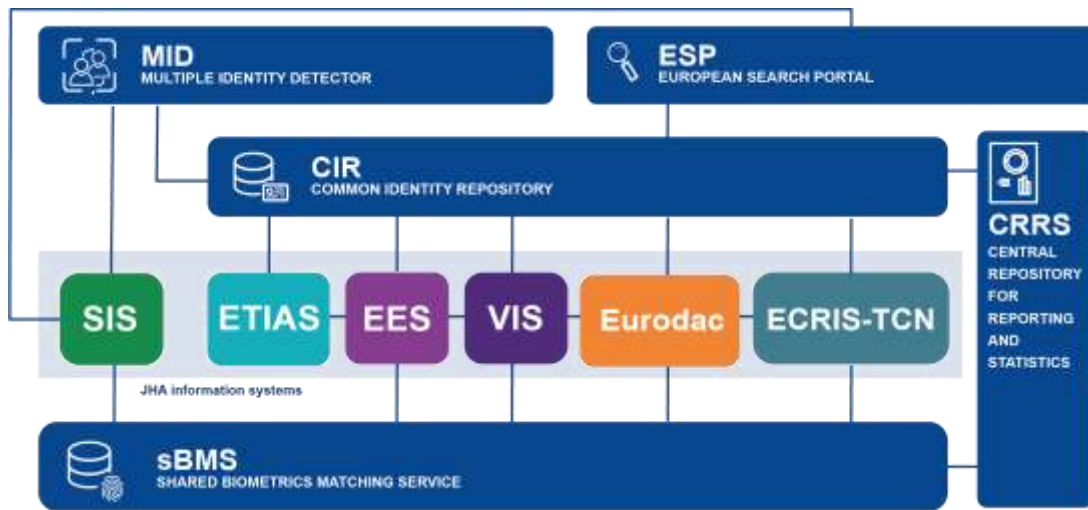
MID
MULTIPLE IDENTITY DETECTOR

ESP
EUROPEAN SEARCH PORTAL

CIR
COMMON IDENTITY REPOSITORY

CRRS
CENTRAL REPOSITORY FOR REPORTING AND STATISTICS

SIS

ETIAS

EES

VIS

Eurodac

ECRIS-TCN

JHA information systems

sBMS
SHARED BIOMETRICS MATCHING SERVICE